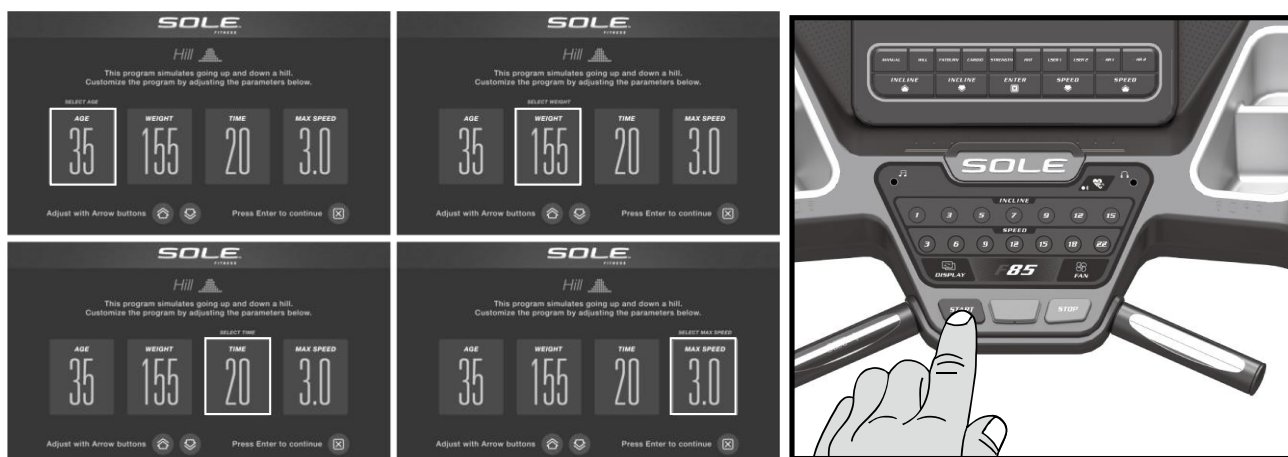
SOLE FITNESS

Hill

This program simulates going up and down a hill. Customize the program by adjusting the parameters below.

SELECT AGE

| AGE | WEIGHT | TIME | MAX SPEED |
|---|---|---|---|
| 35 | 155 | 20 | 3.0 |

Adjust with Arrow buttons Press Enter to continue

SOLE FITNESS

Hill

This program simulates going up and down a hill. Customize the program by adjusting the parameters below.

SELECT WEIGHT

| AGE | WEIGHT | TIME | MAX SPEED |
|---|---|---|---|
| 35 | 155 | 20 | 3.0 |

Adjust with Arrow buttons Press Enter to continue

SOLE FITNESS

Hill

This program simulates going up and down a hill. Customize the program by adjusting the parameters below.

SELECT TIME

| AGE | WEIGHT | TIME | MAX SPEED |
|---|---|---|---|
| 35 | 155 | 20 | 3.0 |

Adjust with Arrow buttons Press Enter to continue

SOLE FITNESS

Hill

This program simulates going up and down a hill. Customize the program by adjusting the parameters below.

SELECT MAX SPEED

| AGE | WEIGHT | TIME | MAX SPEED |
|---|---|---|---|
| 35 | 155 | 20 | 3.0 |

Adjust with Arrow buttons Press Enter to continue

MANUAL HILL FATBURN CARDIO STRENGTH HRT USER 1 USER 2 HR 1 HR 2

INCLINE INCLINE ENTER SPEED SPEED

SOLE

INCLINE
1 3 5 7 9 12 15

SPEED
3 6 9 12 15 18 22

DISPLAY F85 FAN

START STOP